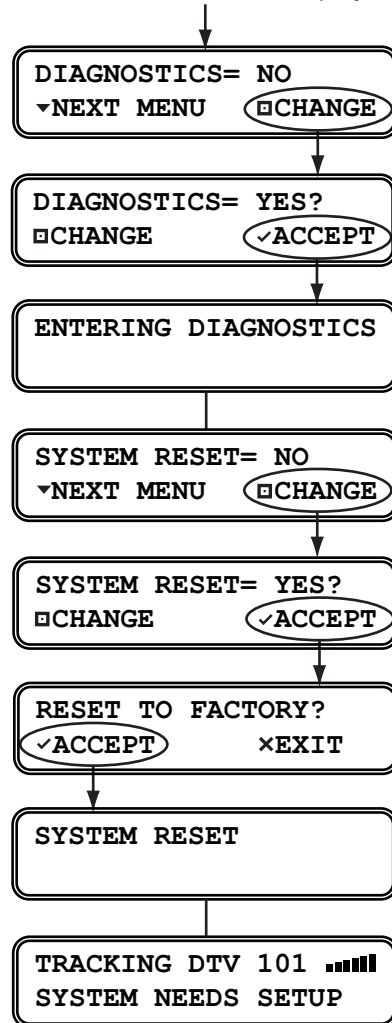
DIAGNOSTICS= NO
▾NEXT MENU ◘CHANGE

DIAGNOSTICS= YES?
◘CHANGE ✓ACCEPT

ENTERING DIAGNOSTICS

SYSTEM RESET= NO
▾NEXT MENU ◘CHANGE

SYSTEM RESET= YES?
◘CHANGE ✓ACCEPT

RESET TO FACTORY?
✓ACCEPT ×EXIT

SYSTEM RESET

TRACKING DTV 101
SYSTEM NEEDS SETUP